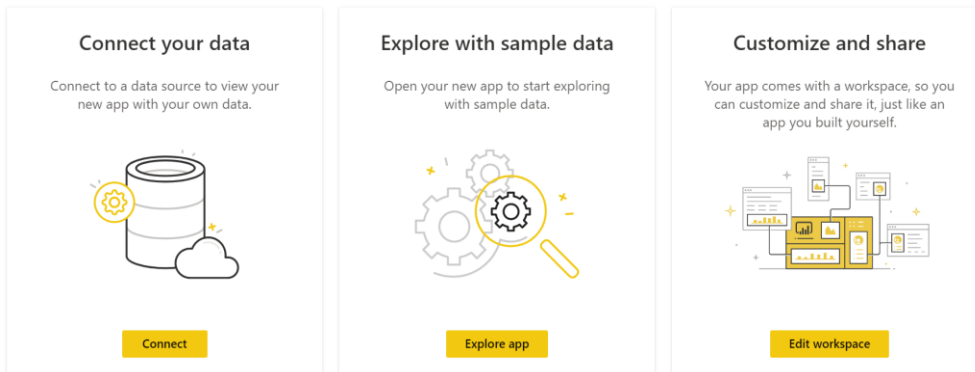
Connect your data

Connect to a data source to view your new app with your own data.

Connect

Explore with sample data

Open your new app to start exploring with sample data.

Explore app

Customize and share

Your app comes with a workspace, so you can customize and share it, just like an app you built yourself.

Edit workspace